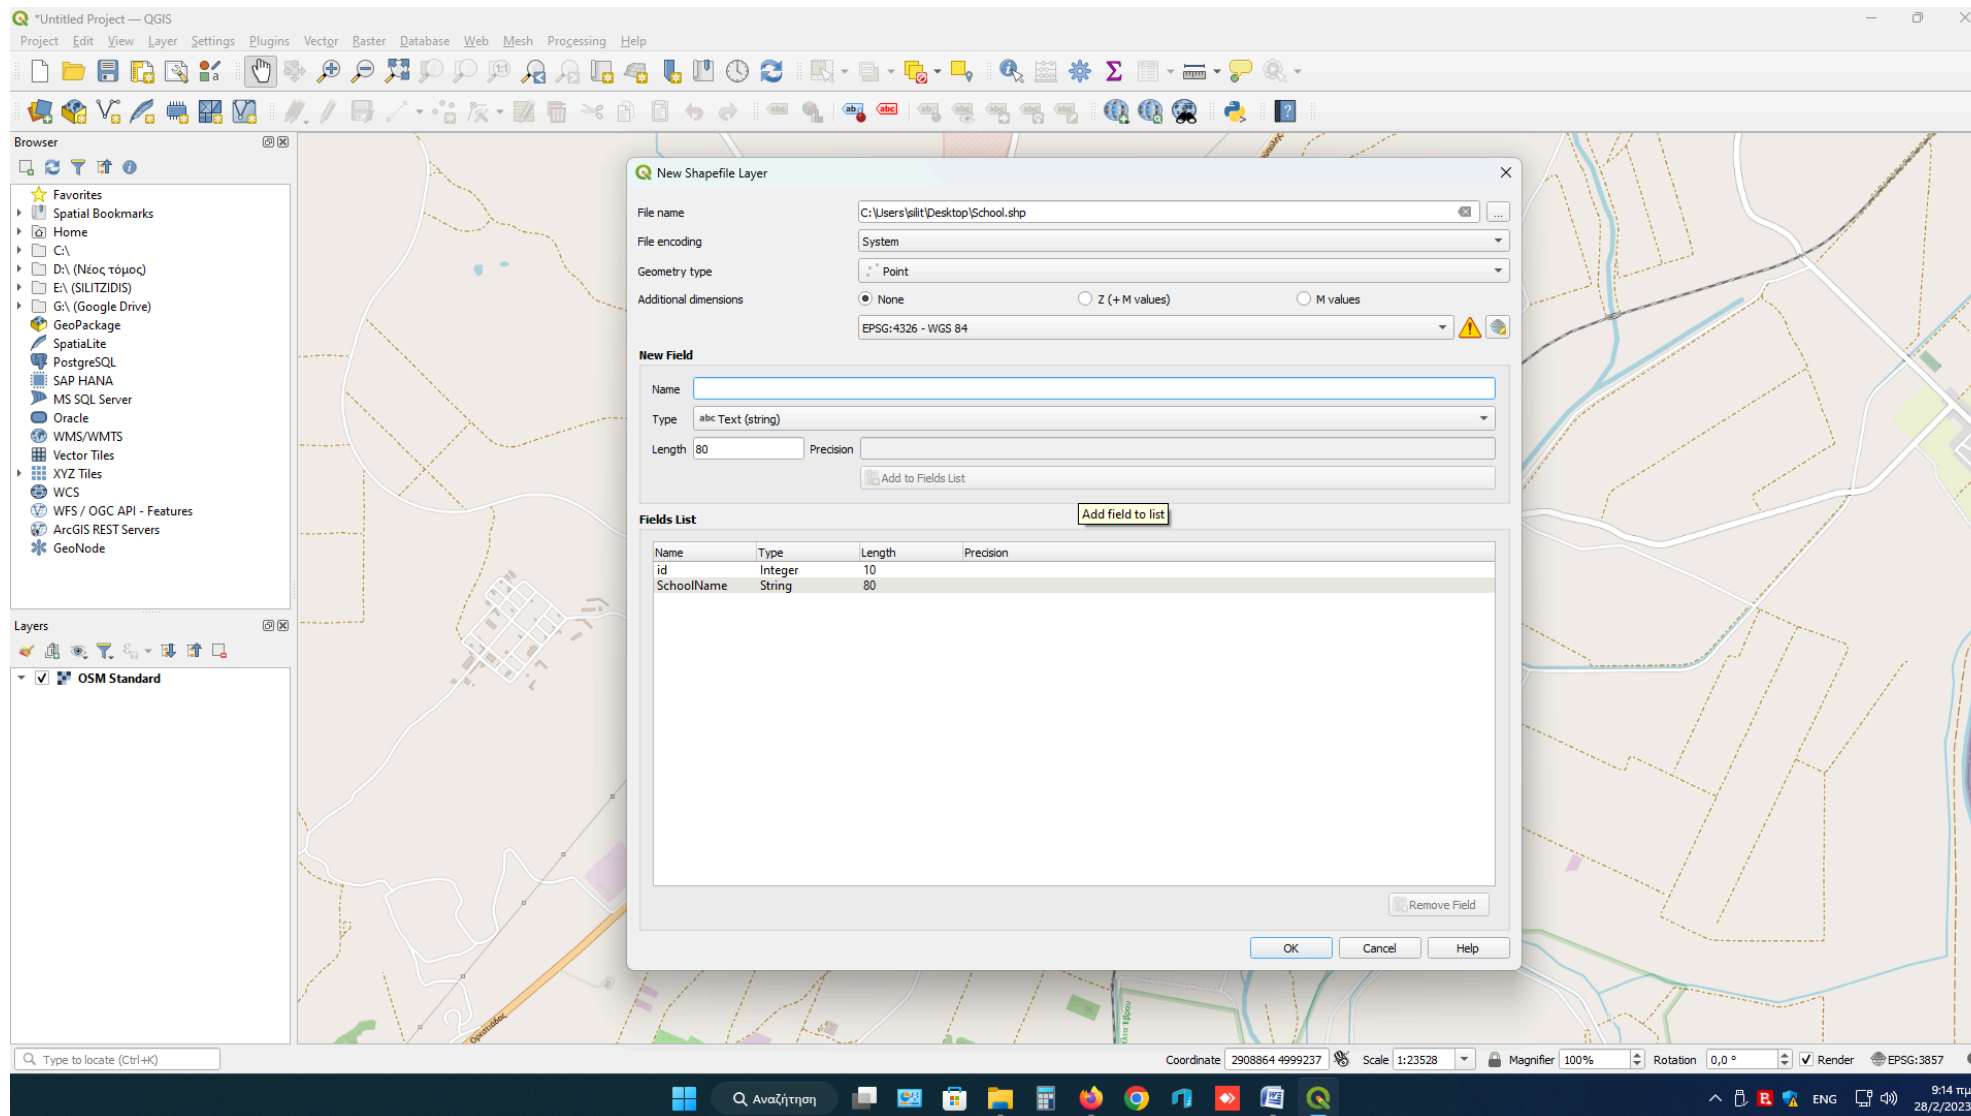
*Untitled Project — QGIS

Project Edit View Layer Settings Plugins Vector Raster Database Web Mesh Processing Help

Browser

Favorites
Spatial Bookmarks
Home
C:\
D:\ (Νέος τόμος)
E:\ (SILITZIDIS)
G:\ (Google Drive)
GeoPackage
SpatiaLite
PostgreSQL
SAP HANA
MS SQL Server
Oracle
WMS/WMTS
Vector Tiles
XYZ Tiles
WCS
WFS / OGC API - Features
ArcGIS REST Servers
GeoNode

Layers

OSM Standard

New Shapefile Layer

File name C:\Users\silit\Desktop\School.shp
File encoding System
Geometry type Point
Additional dimensions None Z (+ M values) M values
EPSG:4326 - WGS 84

New Field
Name
Type abc Text (string)
Length 80 Precision
Add to Fields List

Add field to list

Fields List

| Name | Type | Length | Precision |
|---|---|---|---|
| id | Integer | 10 | |
| SchoolName | String | 80 | |

Remove Field

OK Cancel Help

Type to locate (Ctrl+K)

Coordinate 2908864 4999237 Scale 1:23528 Magnifier 100% Rotation 0,0 ° Render EPSG:3857

Αναζήτηση

ENG 9:14 πμ 28/2/2023